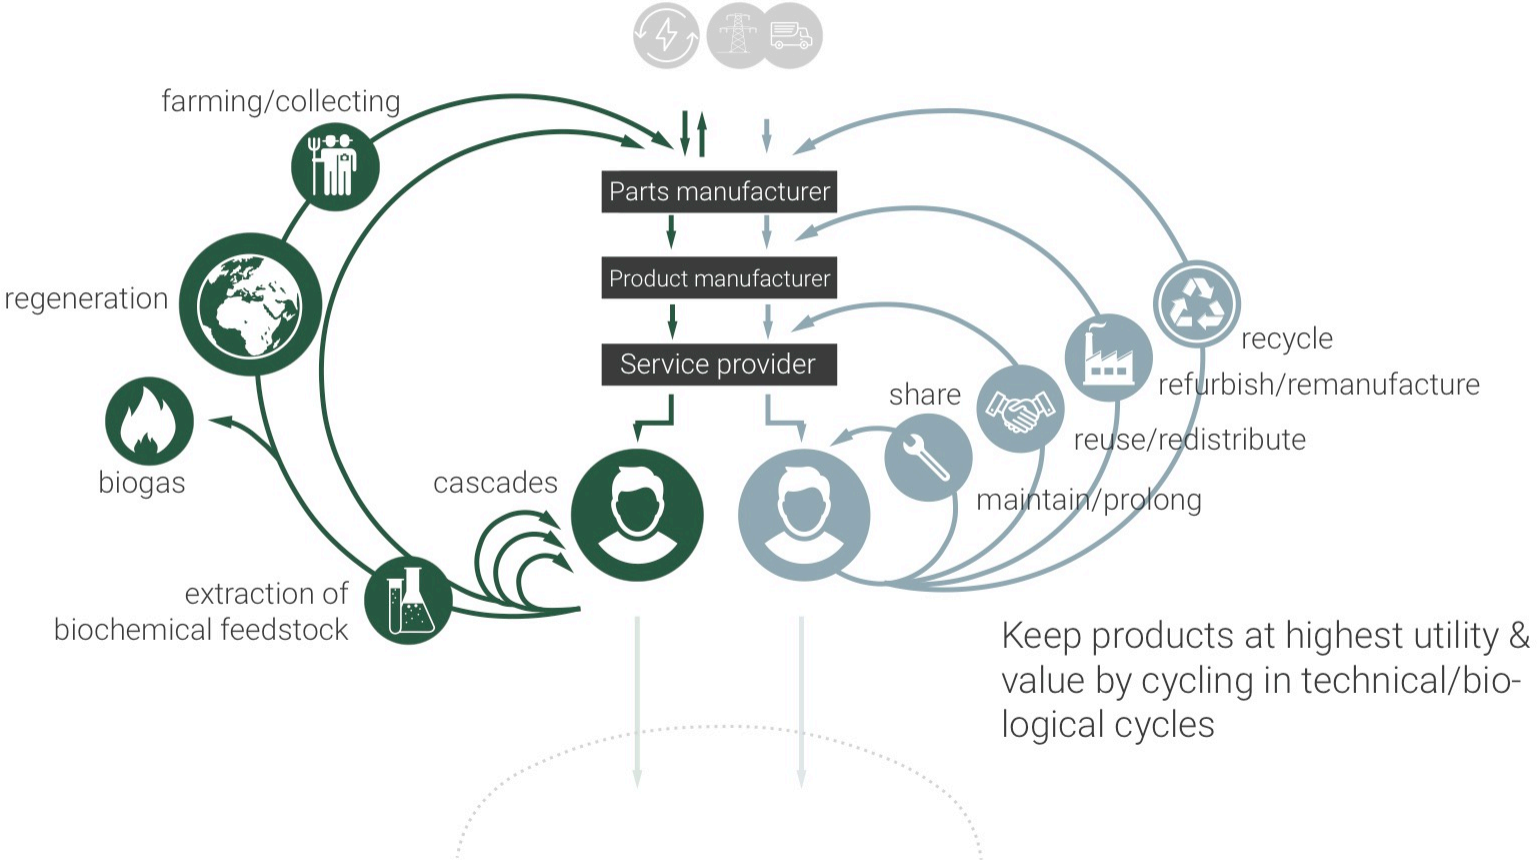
farming/collecting

Parts manufacturer

Product manufacturer

Service provider

regeneration

biogas

cascades

extraction of biochemical feedstock

share

recycle

refurbish/remanufacture

reuse/redistribute

maintain/prolong

Keep products at highest utility & value by cycling in technical/biological cycles